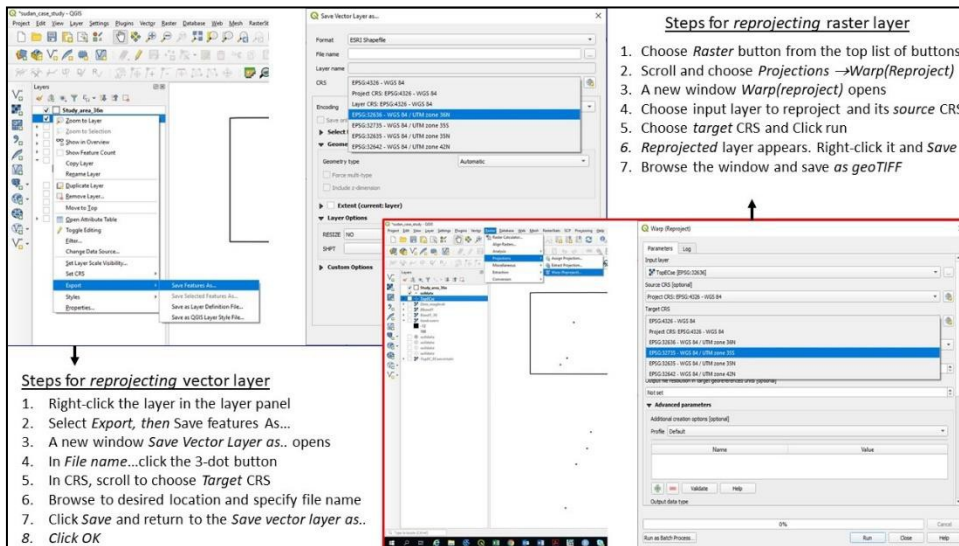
*sudan_case_study — QGIS
Project Edit View Layer Settings Plugins Vector Raster Database Web Mesh Processing

Layers
Study_area_36n
Zoom to Layer
Zoom to Selection
Show in Overview
Show Feature Count
Copy Layer
Rename Layer
Duplicate Layer
Remove Layer...
Move to Top
Open Attribute Table
Toggle Editing
Filter...
Change Data Source...
Set Layer Scale Visibility...
Set CRS
Export
Styles
Properties...
Save Features As...
Save Selected Features As...
Save as Layer Definition File...
Save as QGIS Layer Style File...

Save Vector Layer as...
Format ESRI Shapefile
File name
Layer name
CRS EPSG:4326 - WGS 84
Encoding
Project CRS: EPSG:4326 - WGS 84
Layer CRS: EPSG:4326 - WGS 84
EPSG:32636 - WGS 84 / UTM zone 36N
EPSG:32735 - WGS 84 / UTM zone 35S
EPSG:32635 - WGS 84 / UTM zone 35N
EPSG:32642 - WGS 84 / UTM zone 42N
Geometry type Automatic
Force multi-type
Include z-dimension
Extent (current: layer)
Layer Options
RESIZE NO
SHPT
Custom Options

Steps for reprojecting raster layer
1. Choose Raster button from the top list of buttons
2. Scroll and choose Projections →Warp(Reproject)
3. A new window Warp(reproject) opens
4. Choose input layer to reproject and its source CRS
5. Choose target CRS and Click run
6. Reprojected layer appears. Right-click it and Save
7. Browse the window and save as geoTIFF

Warp (Reproject)
Parameters Log
Input layer
TopECas [EPSG:32636]
Source CRS [optional]
Project CRS: EPSG:4326 - WGS 84
Target CRS
EPSG:4326 - WGS 84
Project CRS: EPSG:4326 - WGS 84
EPSG:32636 - WGS 84 / UTM zone 36N
EPSG:32735 - WGS 84 / UTM zone 35S
EPSG:32635 - WGS 84 / UTM zone 35N
EPSG:32642 - WGS 84 / UTM zone 42N
Not set
Advanced parameters
Additional creation options [optional]
Profile Default
Name Value
Validate Help
Output data type
0%
Cancel
Run as Batch Process... Run Close Help

Steps for reprojecting vector layer
1. Right-click the layer in the layer panel
2. Select Export, then Save features As...
3. A new window Save Vector Layer as.. opens
4. In File name...click the 3-dot button
5. In CRS, scroll to choose Target CRS
6. Browse to desired location and specify file name
7. Click Save and return to the Save vector layer as..
8. Click OK